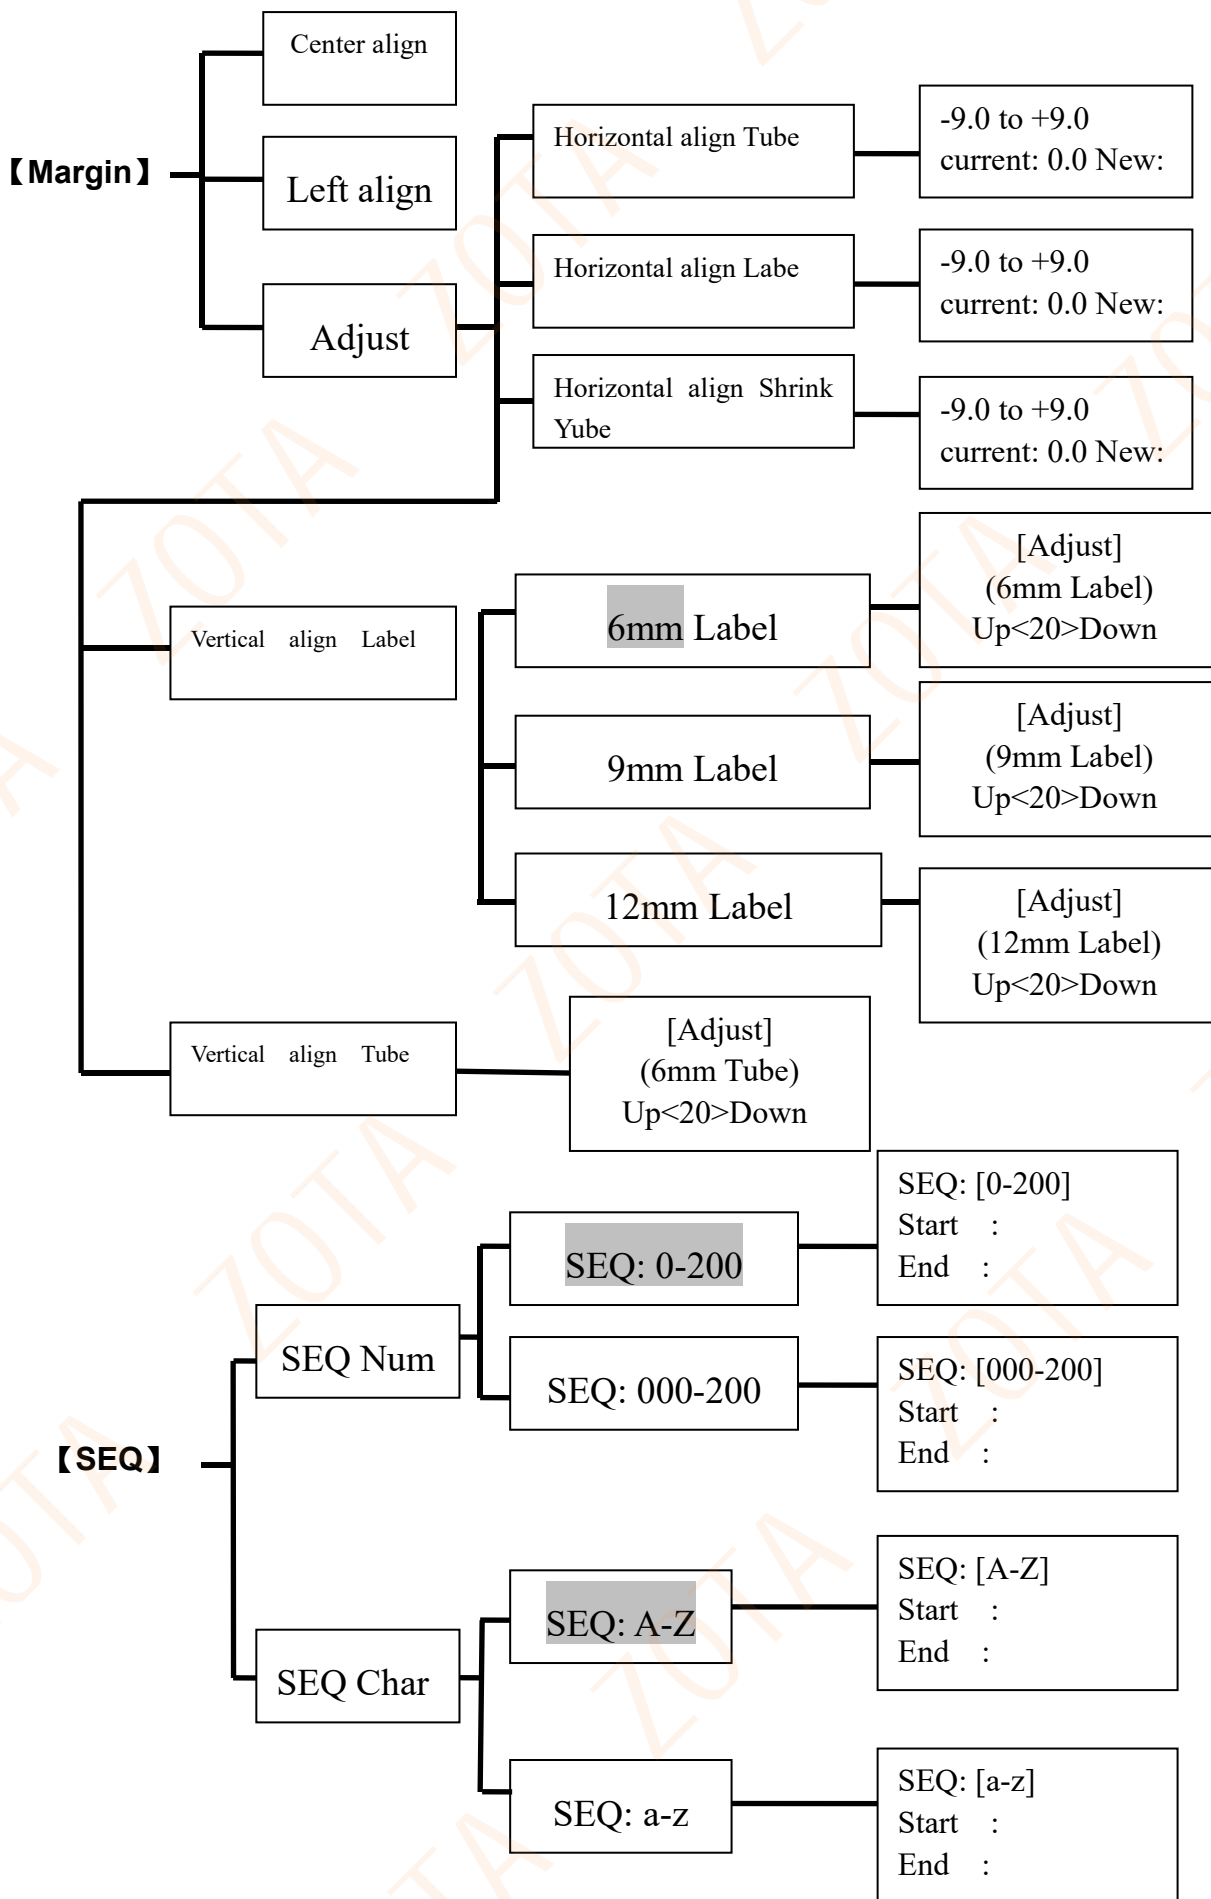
【Margin】

Center align

Left align

Adjust

Horizontal align Tube

-9.0 to +9.0
current: 0.0 New:

Horizontal align Labe

-9.0 to +9.0
current: 0.0 New:

Horizontal align Shrink Yube

-9.0 to +9.0
current: 0.0 New:

Vertical align Label

6mm Label

[Adjust]
(6mm Label)
Up<20>Down

9mm Label

[Adjust]
(9mm Label)
Up<20>Down

12mm Label

[Adjust]
(12mm Label)
Up<20>Down

Vertical align Tube

[Adjust]
(6mm Tube)
Up<20>Down

【SEQ】

SEQ Num

SEQ: 0-200

SEQ: [0-200]
Start :
End :

SEQ: 000-200

SEQ: [000-200]
Start :
End :

SEQ Char

SEQ: A-Z

SEQ: [A-Z]
Start :
End :

SEQ: a-z

SEQ: [a-z]
Start :
End :